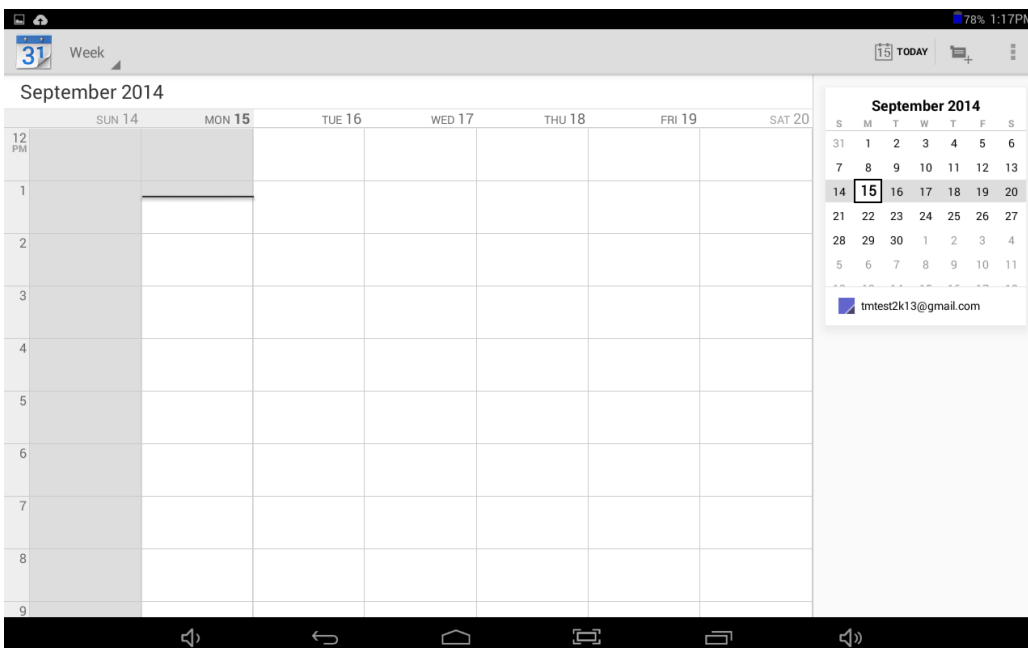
78% 1:17PM

31 Week

15 TODAY

September 2014

SUN 14 MON 15 TUE 16 WED 17 THU 18 FRI 19 SAT 20

12 PM
1
2
3
4
5
6
7
8
9

September 2014

| S | M | T | W | T | F | S |
|---|---|---|---|---|---|---|
| 31 | 1 | 2 | 3 | 4 | 5 | 6 |
| 7 | 8 | 9 | 10 | 11 | 12 | 13 |
| 14 | 15 | 16 | 17 | 18 | 19 | 20 |
| 21 | 22 | 23 | 24 | 25 | 26 | 27 |
| 28 | 29 | 30 | 1 | 2 | 3 | 4 |
| 5 | 6 | 7 | 8 | 9 | 10 | 11 |

tmtest2k13@gmail.com